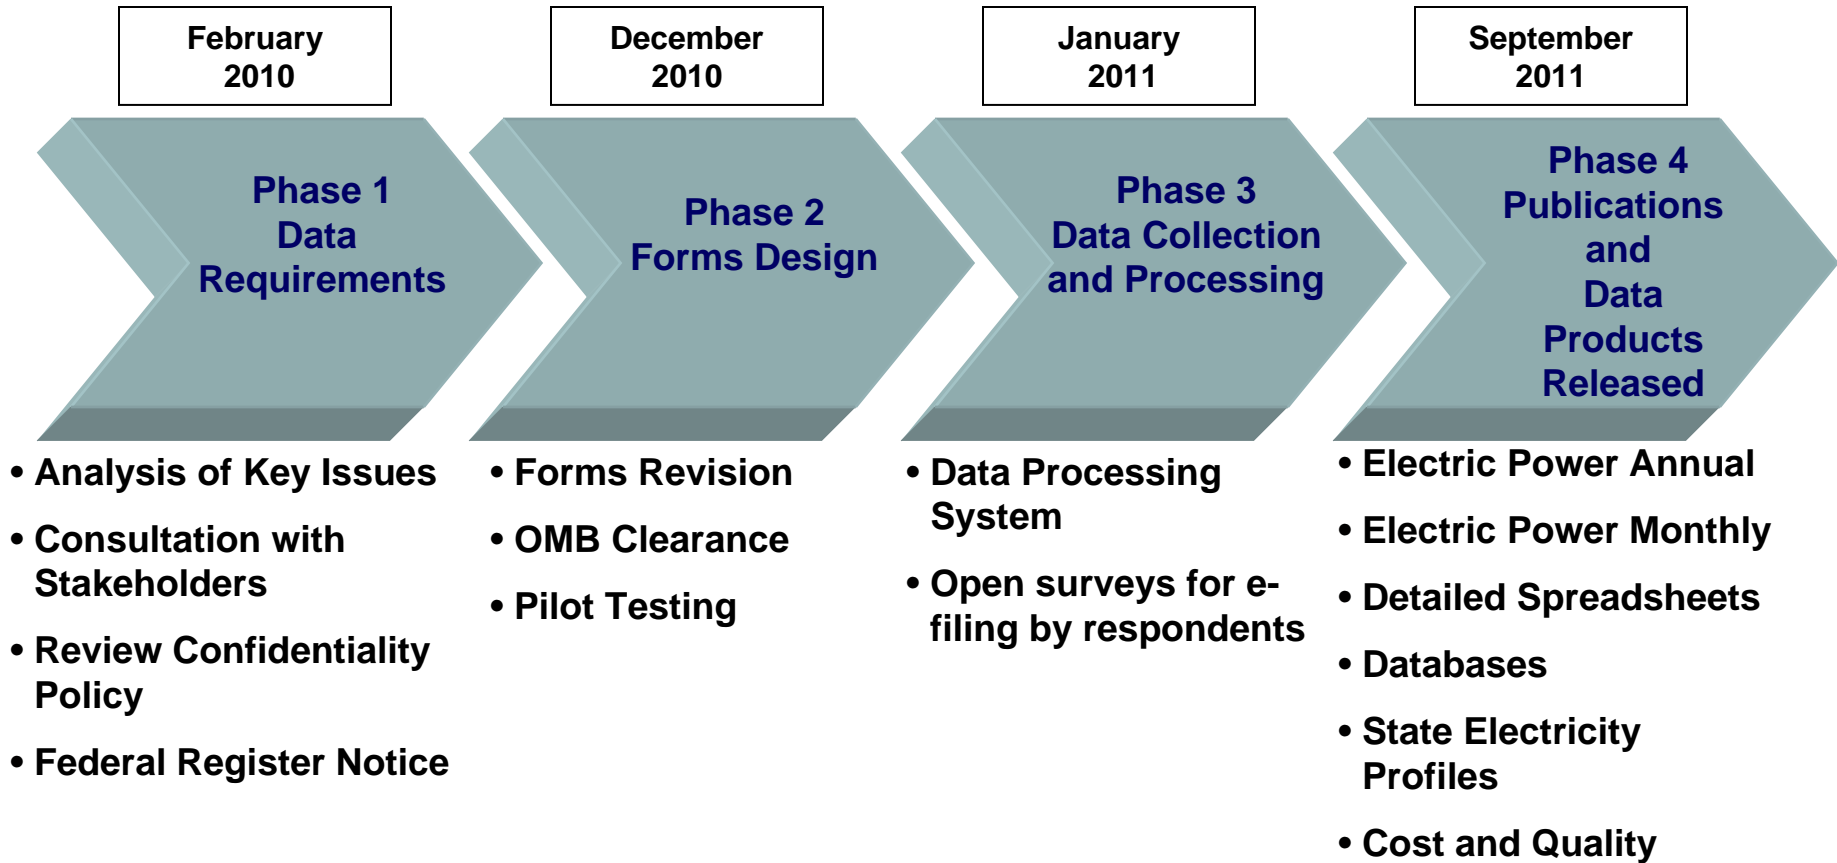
February 2010

December 2010

January 2011

September 2011

Phase 1
Data Requirements

Phase 2
Forms Design

Phase 3
Data Collection and Processing

Phase 4
Publications and Data Products Released

• Analysis of Key Issues

• Consultation with Stakeholders

• Review Confidentiality Policy

• Federal Register Notice

• Forms Revision

• OMB Clearance

• Pilot Testing

• Data Processing System

• Open surveys for e-filing by respondents

• Electric Power Annual

• Electric Power Monthly

• Detailed Spreadsheets

• Databases

• State Electricity Profiles

• Cost and Quality